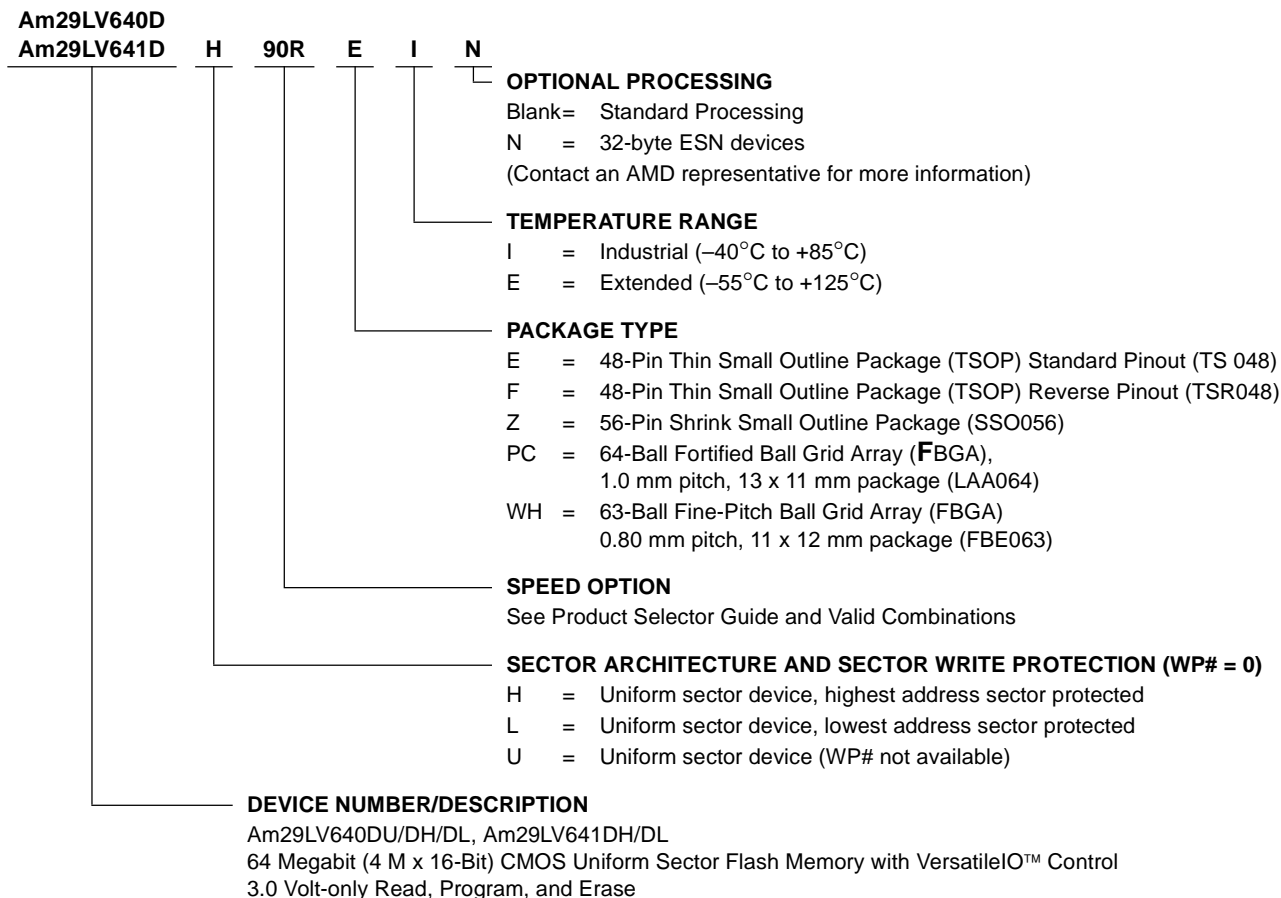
Am29LV640D
Am29LV641D H 90R E I N

OPTIONAL PROCESSING
Blank= Standard Processing
N = 32-byte ESN devices
(Contact an AMD representative for more information)

TEMPERATURE RANGE
I = Industrial (–40°C to +85°C)
E = Extended (–55°C to +125°C)

PACKAGE TYPE
E = 48-Pin Thin Small Outline Package (TSOP) Standard Pinout (TS 048)
F = 48-Pin Thin Small Outline Package (TSOP) Reverse Pinout (TSR048)
Z = 56-Pin Shrink Small Outline Package (SSO056)
PC = 64-Ball Fortified Ball Grid Array (FBGA), 1.0 mm pitch, 13 x 11 mm package (LAA064)
WH = 63-Ball Fine-Pitch Ball Grid Array (FBGA) 0.80 mm pitch, 11 x 12 mm package (FBE063)

SPEED OPTION
See Product Selector Guide and Valid Combinations

SECTOR ARCHITECTURE AND SECTOR WRITE PROTECTION (WP# = 0)
H = Uniform sector device, highest address sector protected
L = Uniform sector device, lowest address sector protected
U = Uniform sector device (WP# not available)

DEVICE NUMBER/DESCRIPTION
Am29LV640DU/DH/DL, Am29LV641DH/DL
64 Megabit (4 M x 16-Bit) CMOS Uniform Sector Flash Memory with VersatileIO™ Control
3.0 Volt-only Read, Program, and Erase